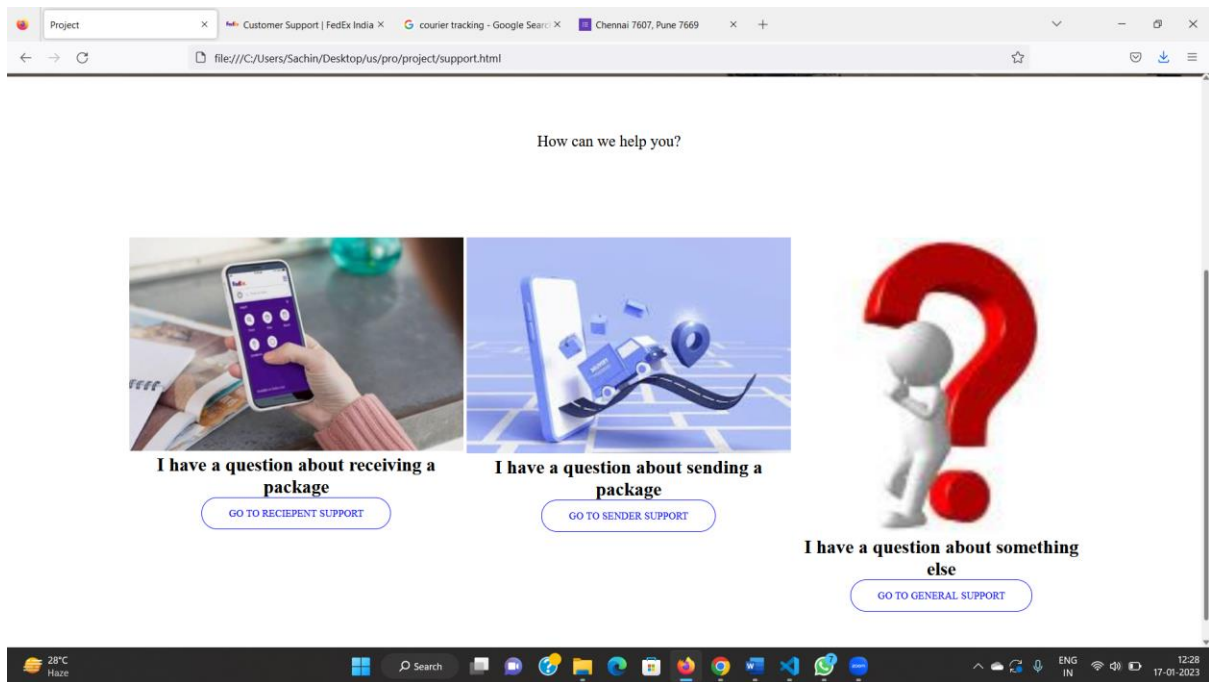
Project × Customer Support | FedEx India × courier tracking - Google Searc × Chennai 7607, Pune 7669 × +

file:///C:/Users/Sachin/Desktop/us/pro/project/support.html

How can we help you?

I have a question about receiving a package

GO TO RECIEPENT SUPPORT

I have a question about sending a package

GO TO SENDER SUPPORT

I have a question about something else

GO TO GENERAL SUPPORT

28°C
Haze

Search

ENG
IN

12:28
17-01-2023